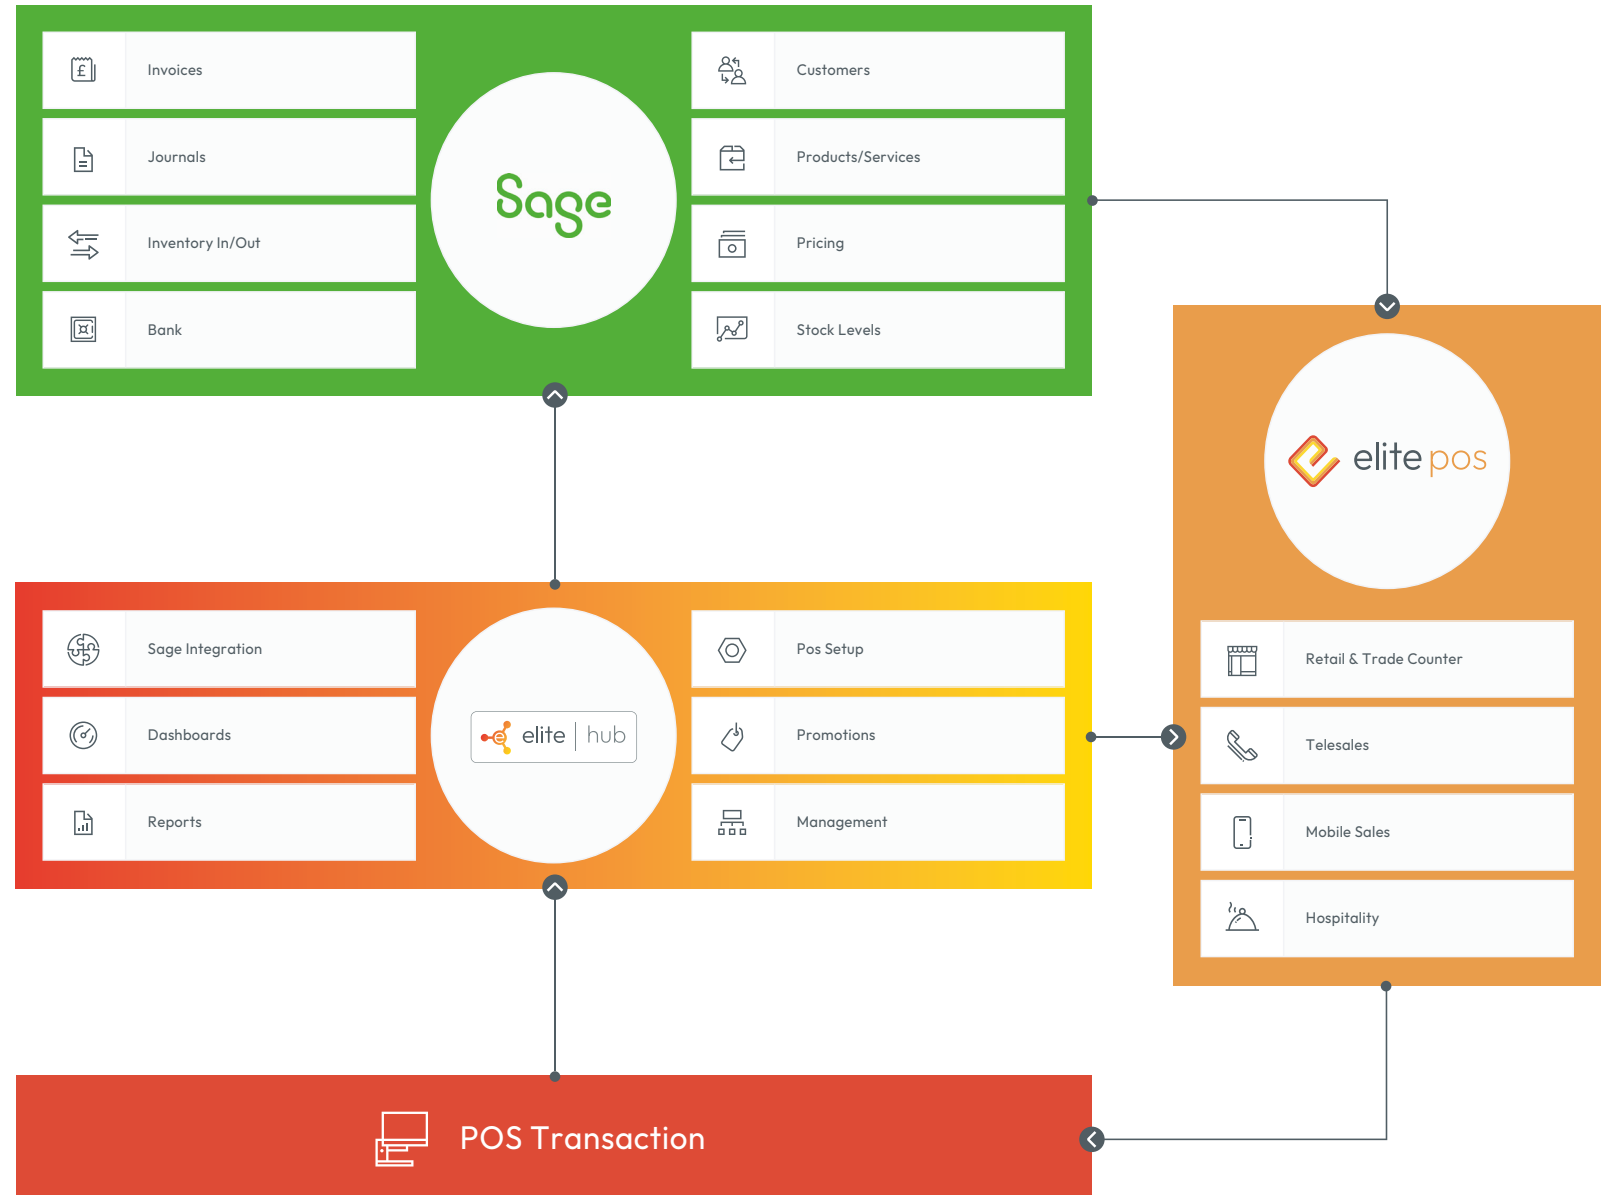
Invoices

Journals

Inventory In/Out

Bank

Sage

Customers

Products/Services

Pricing

Stock Levels

elite pos

Retail & Trade Counter

Telesales

Mobile Sales

Hospitality

Sage Integration

Dashboards

Reports

elite | hub

Pos Setup

Promotions

Management

POS Transaction